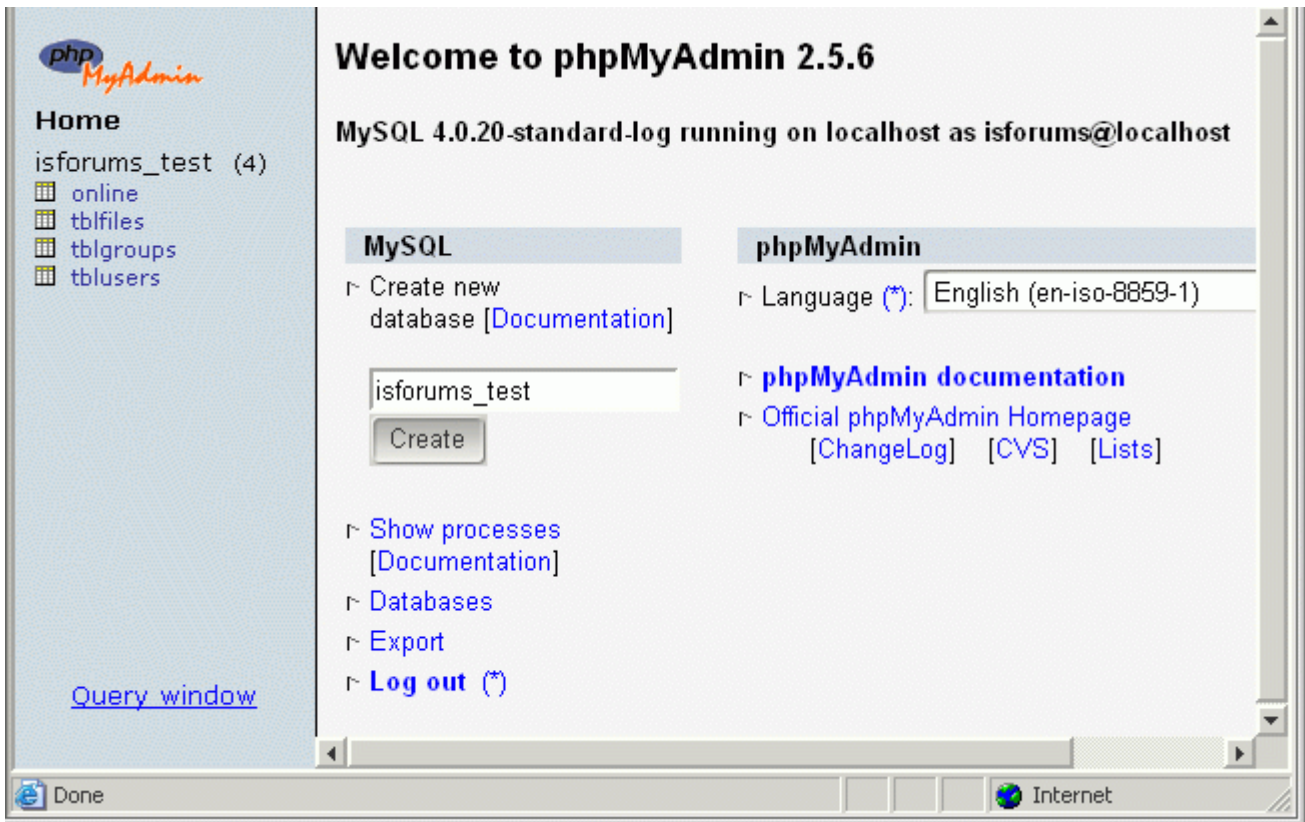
php MyAdmin

Home

isforums_test (4)
online
tblfiles
tblgroups
tblusers

Query window

Welcome to phpMyAdmin 2.5.6

MySQL 4.0.20-standard-log running on localhost as isforums@localhost

MySQL

Create new database [Documentation]

isforums_test

Create

Show processes [Documentation]

Databases

Export

Log out (*)

phpMyAdmin

Language (*): English (en-iso-8859-1)

phpMyAdmin documentation

Official phpMyAdmin Homepage [ChangeLog] [CVS] [Lists]

Done

Internet